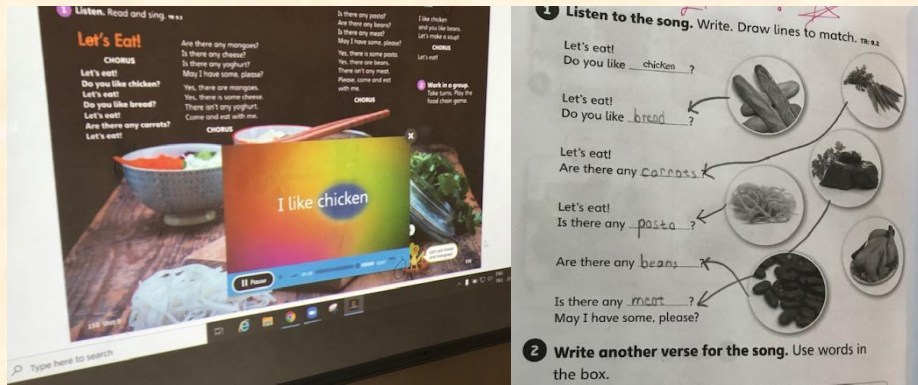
1 Listen. Read and sing. TR: 9.3

Let's Eat!

CHORUS
Let's eat!
Do you like chicken?
Let's eat!
Do you like bread?
Let's eat!
Are there any carrots?
Let's eat!

Are there any mangoes?
Is there any cheese?
Is there any yoghurt?
May I have some, please?

Yes, there are mangoes.
Yes, there is some cheese.
There isn't any yoghurt.
Come and eat with me.

CHORUS

Is there any pasta?
Are there any beans?
Is there any meat?
May I have some, please?

Yes, there is some pasta.
Yes, there are beans.
There isn't any meat.
Please, come and eat with me.

CHORUS

I like chicken and you like beans.
Let's make a soup!
CHORUS
Let's eat!

2 Work in a group. Take turns. Play the food chain game.

I like chicken

II Pause

150 Unit 9

Type here to search

1 Listen to the song. Write. Draw lines to match. TR: 9.2

Let's eat!
Do you like chicken?

Let's eat!
Do you like bread?

Let's eat!
Are there any carrots?

Let's eat!
Is there any pasta?

Are there any beans?

Is there any meat?
May I have some, please?

2 Write another verse for the song. Use words in the box.